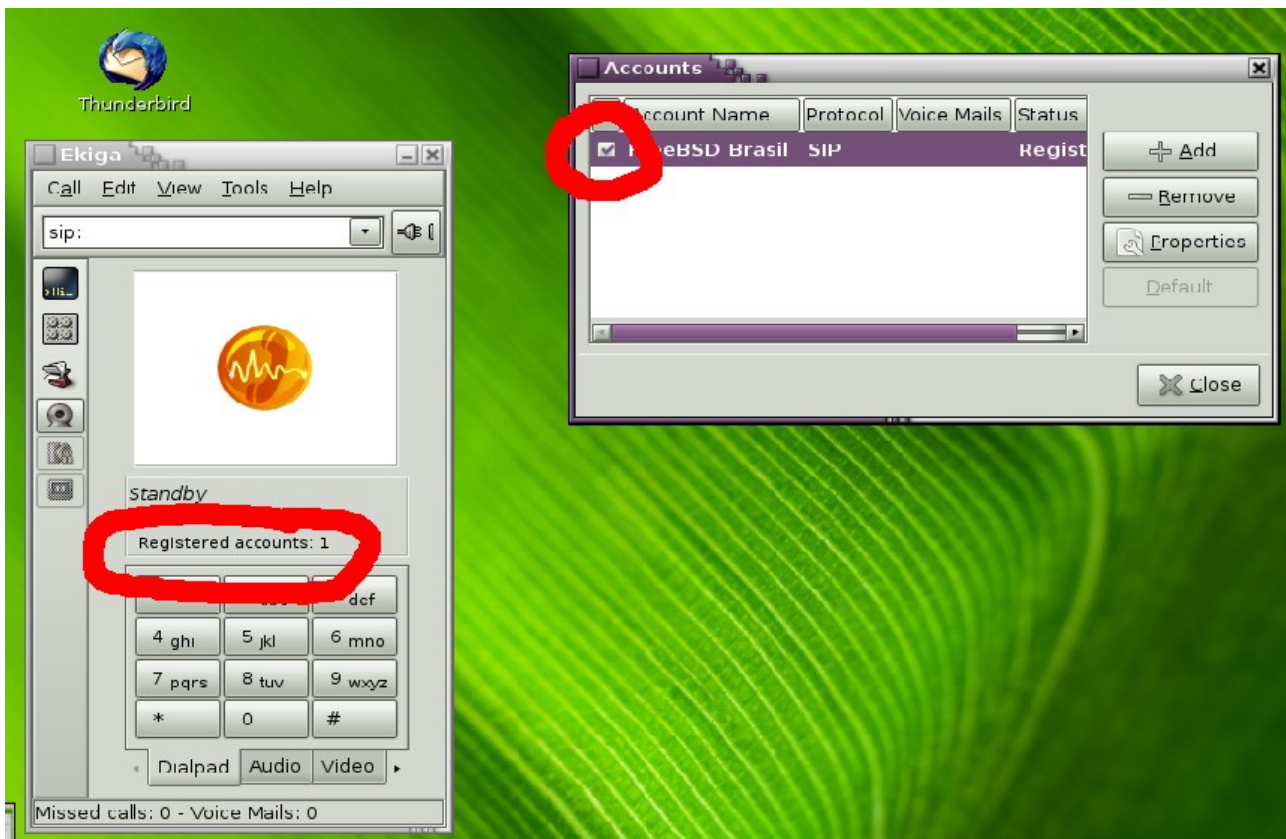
Thunderbird

Ekiga

Call Edit View Tools Help

sip:

Standby

Registered accounts: 1

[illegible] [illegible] def

4 ghi 5 jkl 6 mno

7 pqrs 8 tuv 9 wxyz

* 0 #

Dialpad Audio Video

Missed calls: 0 - Voice Mails: 0

Accounts

| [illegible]ccount Name | Protocol | Voice Mails | Status |
|---|---|---|---|
| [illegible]eBSD Brasil | SIP | | Regist |

Add

Remove

Properties

Default

Close